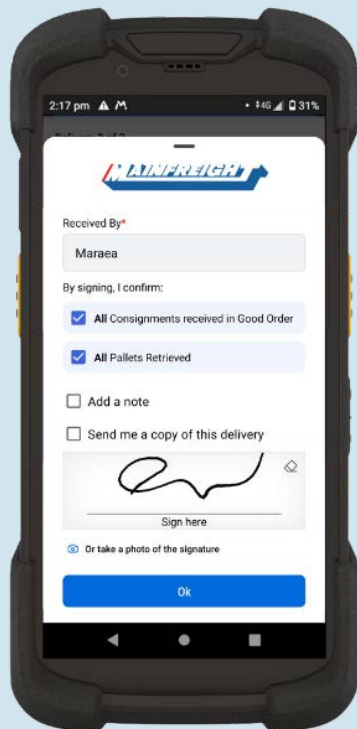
2:17 pm

4G 31%

MAINFREIGHT

Received By*

Maraea

By signing, I confirm:

All Consignments received in Good Order

All Pallets Retrieved

Add a note

Send me a copy of this delivery

Sign here

Or take a photo of the signature

Ok